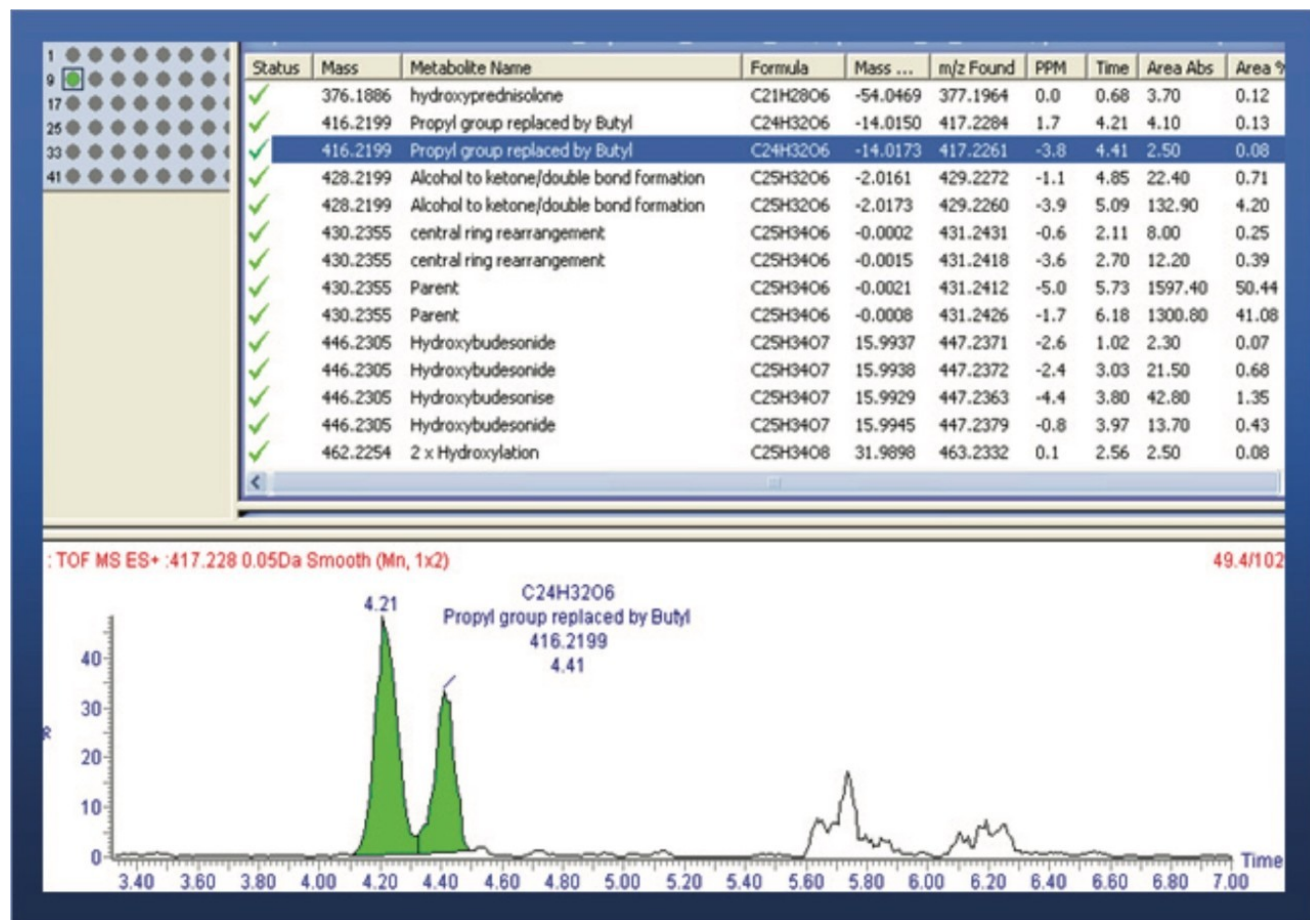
1
9
17
25
33
41

| Status | Mass | Metabolite Name | Formula | Mass ... | m/z Found | PPM | Time | Area Abs | Area % |
|---|---|---|---|---|---|---|---|---|---|
| ✓ | 376.1886 | hydroxyprednisolone | C21H28O6 | -54.0469 | 377.1964 | 0.0 | 0.68 | 3.70 | 0.12 |
| ✓ | 416.2199 | Propyl group replaced by Butyl | C24H32O6 | -14.0150 | 417.2284 | 1.7 | 4.21 | 4.10 | 0.13 |
| ✓ | 416.2199 | Propyl group replaced by Butyl | C24H32O6 | -14.0173 | 417.2261 | -3.8 | 4.41 | 2.50 | 0.08 |
| ✓ | 428.2199 | Alcohol to ketone/double bond formation | C25H32O6 | -2.0161 | 429.2272 | -1.1 | 4.85 | 22.40 | 0.71 |
| ✓ | 428.2199 | Alcohol to ketone/double bond formation | C25H32O6 | -2.0173 | 429.2260 | -3.9 | 5.09 | 132.90 | 4.20 |
| ✓ | 430.2355 | central ring rearrangement | C25H34O6 | -0.0002 | 431.2431 | -0.6 | 2.11 | 8.00 | 0.25 |
| ✓ | 430.2355 | central ring rearrangement | C25H34O6 | -0.0015 | 431.2418 | -3.6 | 2.70 | 12.20 | 0.39 |
| ✓ | 430.2355 | Parent | C25H34O6 | -0.0021 | 431.2412 | -5.0 | 5.73 | 1597.40 | 50.44 |
| ✓ | 430.2355 | Parent | C25H34O6 | -0.0008 | 431.2426 | -1.7 | 6.18 | 1300.80 | 41.08 |
| ✓ | 446.2305 | Hydroxybudesonide | C25H34O7 | 15.9937 | 447.2371 | -2.6 | 1.02 | 2.30 | 0.07 |
| ✓ | 446.2305 | Hydroxybudesonide | C25H34O7 | 15.9938 | 447.2372 | -2.4 | 3.03 | 21.50 | 0.68 |
| ✓ | 446.2305 | Hydroxybudesonise | C25H34O7 | 15.9929 | 447.2363 | -4.4 | 3.80 | 42.80 | 1.35 |
| ✓ | 446.2305 | Hydroxybudesonide | C25H34O7 | 15.9945 | 447.2379 | -0.8 | 3.97 | 13.70 | 0.43 |
| ✓ | 462.2254 | 2 x Hydroxylation | C25H34O8 | 31.9898 | 463.2332 | 0.1 | 2.56 | 2.50 | 0.08 |

: TOF MS ES+ :417.228 0.05Da Smooth (Mn, 1x2)
49.4/102

4.21
C24H32O6
Propyl group replaced by Butyl
416.2199
4.41

40
30
20
10
0
%

3.40 3.60 3.80 4.00 4.20 4.40 4.60 4.80 5.00 5.20 5.40 5.60 5.80 6.00 6.20 6.40 6.60 6.80 7.00
Time